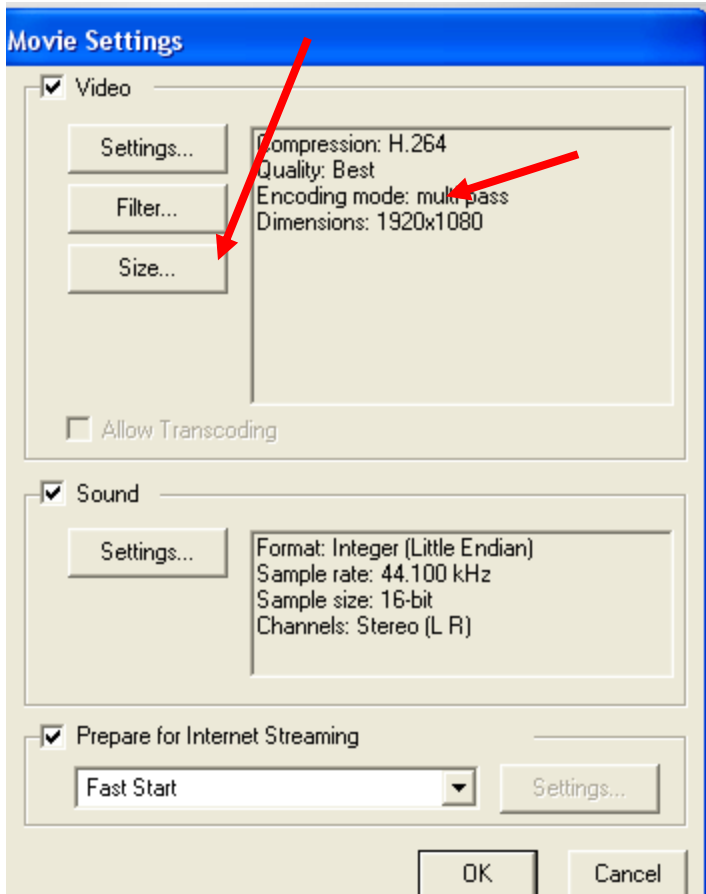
Movie Settings

Video

Settings...

Filter...

Size...

Compression: H.264
Quality: Best
Encoding mode: multi-pass
Dimensions: 1920x1080

Allow Transcoding

Sound

Settings...

Format: Integer (Little Endian)
Sample rate: 44.100 kHz
Sample size: 16-bit
Channels: Stereo (L R)

Prepare for Internet Streaming

Fast Start

Settings...

OK

Cancel